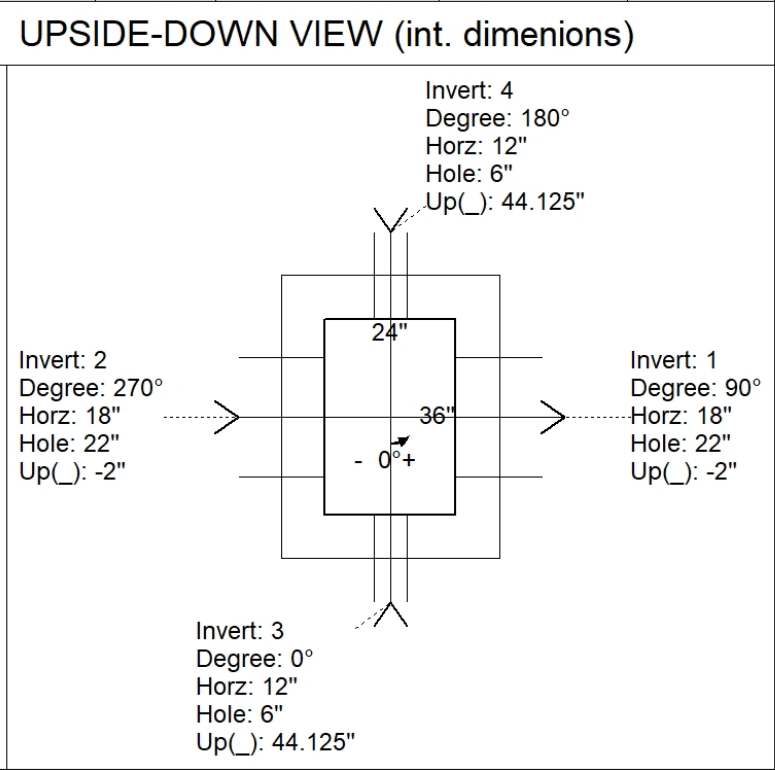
UPSIDE-DOWN VIEW (int. dimenions)

Invert: 4
Degree: 180°
Horz: 12"
Hole: 6"
Up(_): 44.125"

24"

Invert: 2
Degree: 270°
Horz: 18"
Hole: 22"
Up(_): -2"

36"

- 0°+

Invert: 1
Degree: 90°
Horz: 18"
Hole: 22"
Up(_): -2"

Invert: 3
Degree: 0°
Horz: 12"
Hole: 6"
Up(_): 44.125"